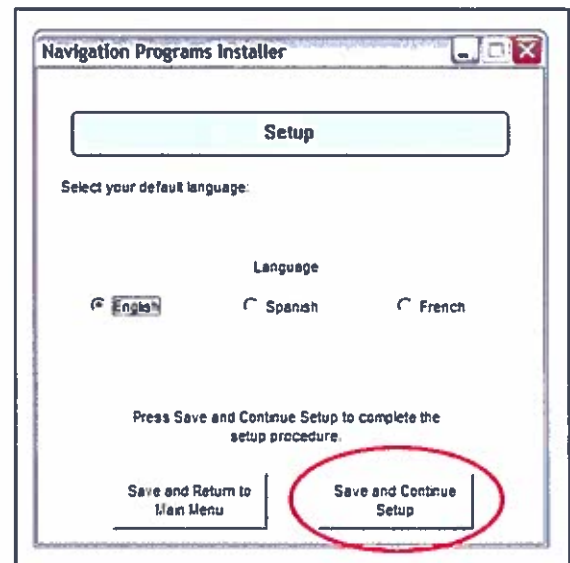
Navigation Programs Installer

Setup

Select your default language:

Language

English

Spanish

French

Press Save and Continue Setup to complete the setup procedure.

Save and Return to Main Menu

Save and Continue Setup